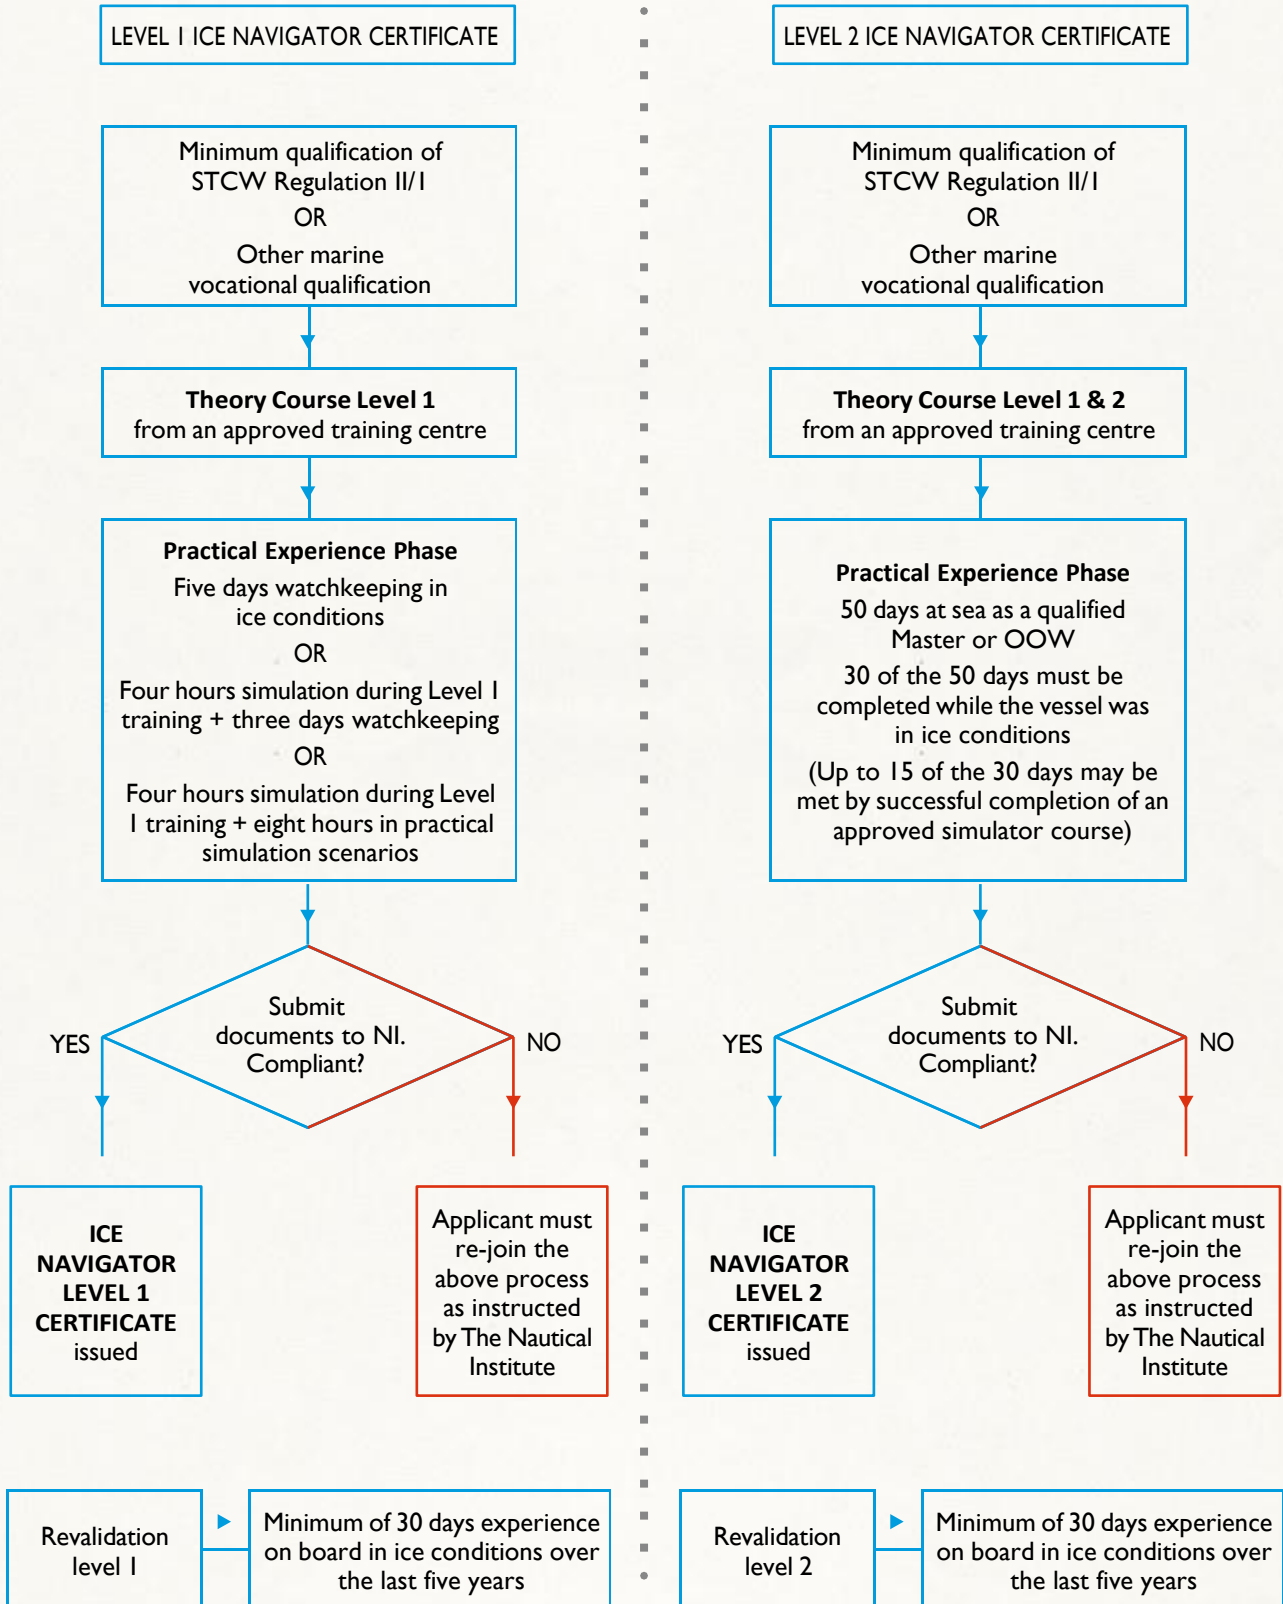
LEVEL 1 ICE NAVIGATOR CERTIFICATE

Minimum qualification of STCW Regulation II/1
OR
Other marine vocational qualification

**Theory Course Level 1**
from an approved training centre

**Practical Experience Phase**
Five days watchkeeping in ice conditions
OR
Four hours simulation during Level 1 training + three days watchkeeping
OR
Four hours simulation during Level 1 training + eight hours in practical simulation scenarios

Submit documents to NI. Compliant?

YES

NO

**ICE NAVIGATOR LEVEL 1 CERTIFICATE**
issued

Applicant must re-join the above process as instructed by The Nautical Institute

Revalidation level 1

Minimum of 30 days experience on board in ice conditions over the last five years

LEVEL 2 ICE NAVIGATOR CERTIFICATE

Minimum qualification of STCW Regulation II/1
OR
Other marine vocational qualification

**Theory Course Level 1 & 2**
from an approved training centre

**Practical Experience Phase**
50 days at sea as a qualified Master or OOW
30 of the 50 days must be completed while the vessel was in ice conditions
(Up to 15 of the 30 days may be met by successful completion of an approved simulator course)

Submit documents to NI. Compliant?

YES

NO

**ICE NAVIGATOR LEVEL 2 CERTIFICATE**
issued

Applicant must re-join the above process as instructed by The Nautical Institute

Revalidation level 2

Minimum of 30 days experience on board in ice conditions over the last five years